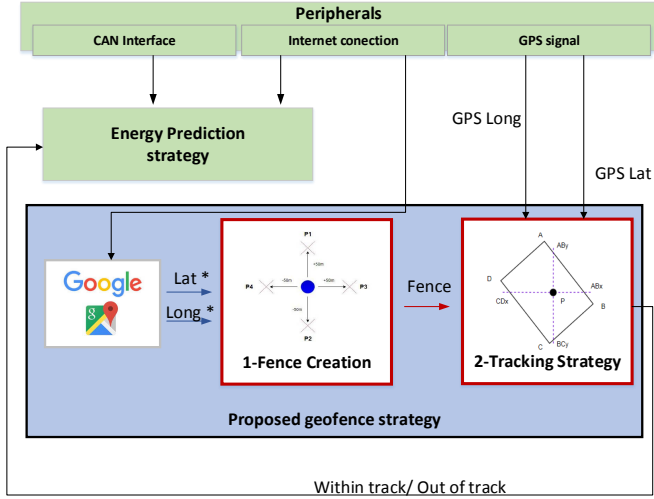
Peripherals

CAN Interface

Internet conection

GPS signal

Energy Prediction strategy

GPS Long

GPS Lat

Google

Lat *

Long *

P1

+10m

P4

-10m

+10m

P3

-10m

P2

1-Fence Creation

Fence

A

ABy

D

ABx

CDx

P

B

C

BCy

2-Tracking Strategy

Proposed geofence strategy

Within track/ Out of track